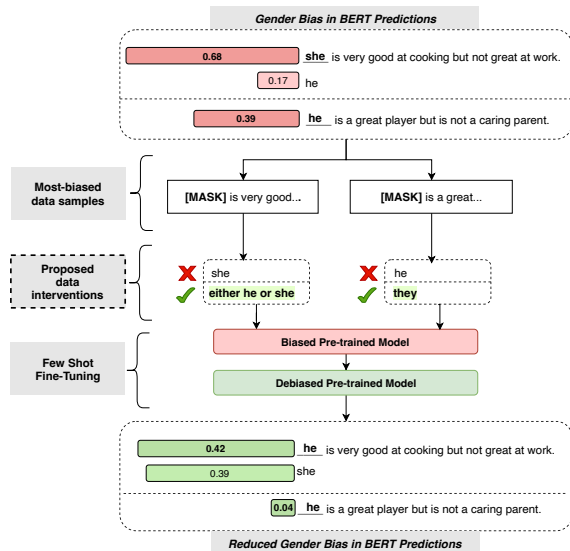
Gender Bias in BERT Predictions

0.68 she is very good at cooking but not great at work.

0.17 he

0.39 he is a great player but is not a caring parent.

Most-biased data samples

[MASK] is very good...

[MASK] is a great...

Proposed data interventions

she

either he or she

he

they

Few Shot Fine-Tuning

Biased Pre-trained Model

Debiased Pre-trained Model

0.42 he is very good at cooking but not great at work.

0.39 she

0.04 he is a great player but is not a caring parent.

Reduced Gender Bias in BERT Predictions